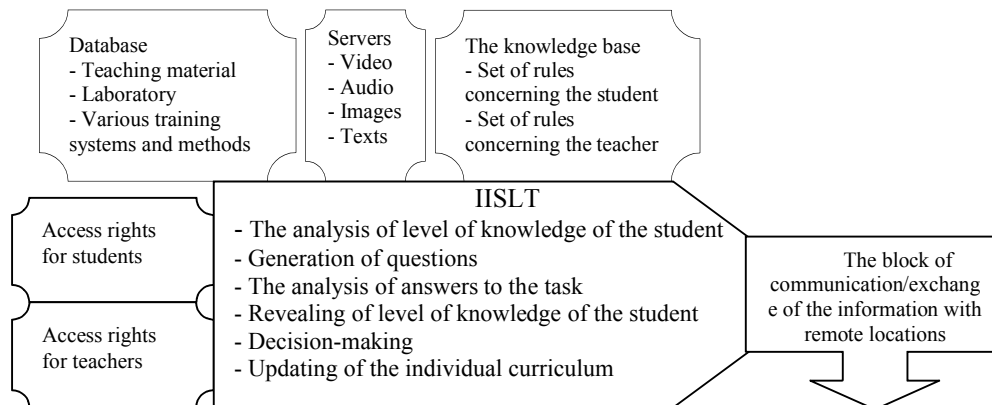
Database
- Teaching material
- Laboratory
- Various training systems and methods

Servers
- Video
- Audio
- Images
- Texts

The knowledge base
- Set of rules concerning the student
- Set of rules concerning the teacher

Access rights for students

Access rights for teachers

IISLT
- The analysis of level of knowledge of the student
- Generation of questions
- The analysis of answers to the task
- Revealing of level of knowledge of the student
- Decision-making
- Updating of the individual curriculum

The block of communication/exchange of the information with remote locations